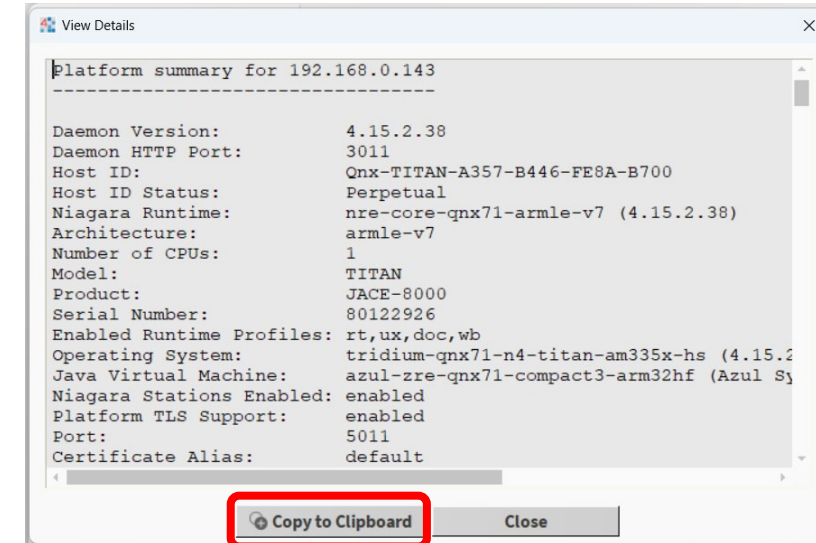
View Details

Platform summary for 192.168.0.143
----------------------------------

| | |
|---|---|
| Daemon Version: | 4.15.2.38 |
| Daemon HTTP Port: | 3011 |
| Host ID: | Qnx-TITAN-A357-B446-FE8A-B700 |
| Host ID Status: | Perpetual |
| Niagara Runtime: | nre-core-qnx71-armle-v7 (4.15.2.38) |
| Architecture: | armle-v7 |
| Number of CPUs: | 1 |
| Model: | TITAN |
| Product: | JACE-8000 |
| Serial Number: | 80122926 |
| Enabled Runtime Profiles: | rt,ux,doc,wb |
| Operating System: | tridium-qnx71-n4-titan-am335x-hs (4.15.2 |
| Java Virtual Machine: | azul-zre-qnx71-compact3-arm32hf (Azul Sy |
| Niagara Stations Enabled: | enabled |
| Platform TLS Support: | enabled |
| Port: | 5011 |
| Certificate Alias: | default |

Copy to Clipboard

Close